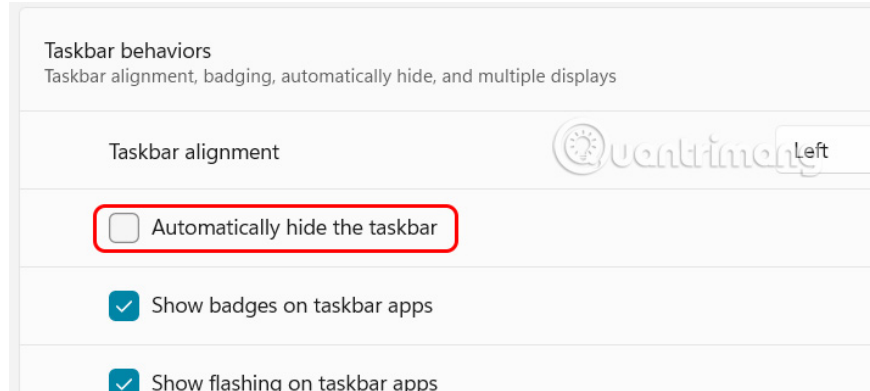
Taskbar behaviors
Taskbar alignment, badging, automatically hide, and multiple displays

Taskbar alignment

Left

Quantrimang

Automatically hide the taskbar

Show badges on taskbar apps

Show flashing on taskbar apps